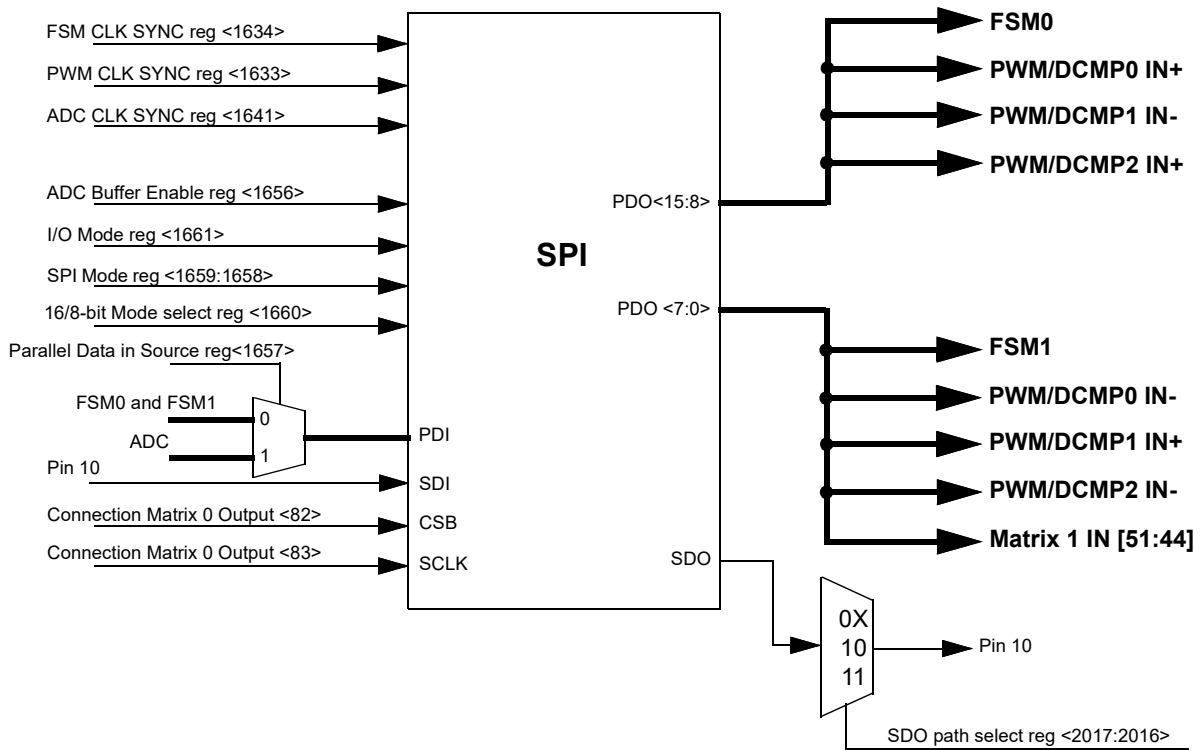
FSM CLK SYNC reg <1634>
PWM CLK SYNC reg <1633>
ADC CLK SYNC reg <1641>
ADC Buffer Enable reg <1656>
I/O Mode reg <1661>
SPI Mode reg <1659:1658>
16/8-bit Mode select reg <1660>
Parallel Data in Source reg<1657>
FSM0 and FSM1
0
ADC
1
Pin 10
Connection Matrix 0 Output <82>
Connection Matrix 0 Output <83>

SPI

PDI
SDI
CSB
SCLK
PDO<15:8>
PDO <7:0>
SDO

FSM0
PWM/DCMP0 IN+
PWM/DCMP1 IN-
PWM/DCMP2 IN+

FSM1
PWM/DCMP0 IN-
PWM/DCMP1 IN+
PWM/DCMP2 IN-
Matrix 1 IN [51:44]

0X
10
11
Pin 10
SDO path select reg <2017:2016>